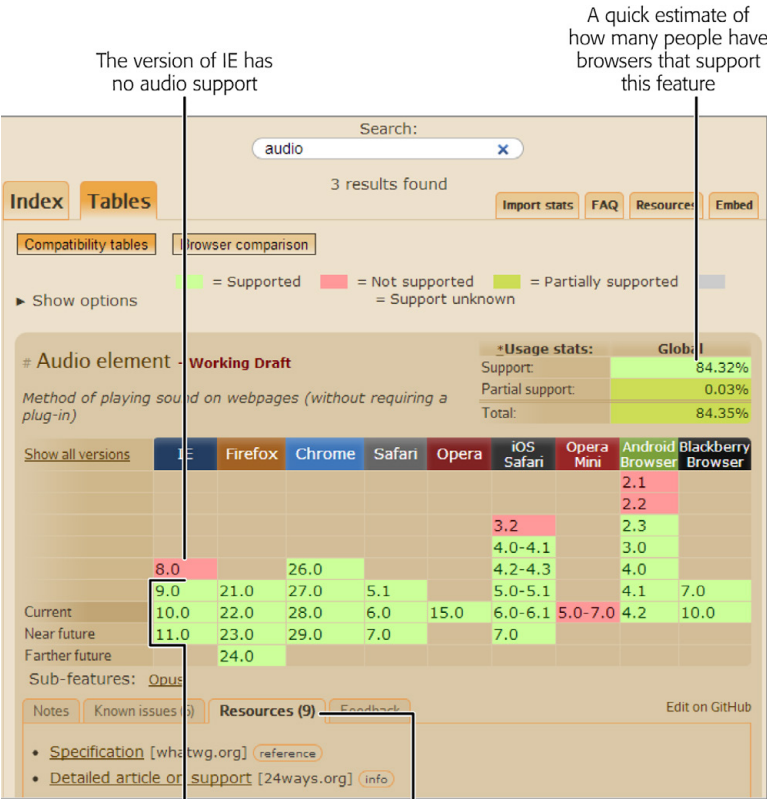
The version of IE has no audio support

A quick estimate of how many people have browsers that support this feature

Search:
audio

3 results found

Index Tables

Import stats FAQ Resources Embed

Compatibility tables Browser comparison

= Supported = Not supported = Partially supported = Support unknown

▸ Show options

# Audio element - Working Draft

Method of playing sound on webpages (without requiring a plug-in)

| *Usage stats: | Global |
|---|---|
| Support: | 84.32% |
| Partial support: | 0.03% |
| Total: | 84.35% |

| Show all versions | IE | Firefox | Chrome | Safari | Opera | iOS Safari | Opera Mini | Android Browser | Blackberry Browser |
|---|---|---|---|---|---|---|---|---|---|
| | | | | | | | | 2.1 | |
| | | | | | | | | 2.2 | |
| | | | | | | 3.2 | | 2.3 | |
| | | | | | | 4.0-4.1 | | 3.0 | |
| | 8.0 | | 26.0 | | | 4.2-4.3 | | 4.0 | |
| | 9.0 | 21.0 | 27.0 | 5.1 | | 5.0-5.1 | | 4.1 | 7.0 |
| Current | 10.0 | 22.0 | 28.0 | 6.0 | 15.0 | 6.0-6.1 | 5.0-7.0 | 4.2 | 10.0 |
| Near future | 11.0 | 23.0 | 29.0 | 7.0 | | 7.0 | | | |
| Farther future | | 24.0 | | | | | | | |

Sub-features: Opus

Notes Known issues (5) Resources (9) Feedback Edit on GitHub

• Specification [whatwg.org] reference
• Detailed article on support [24ways.org] info